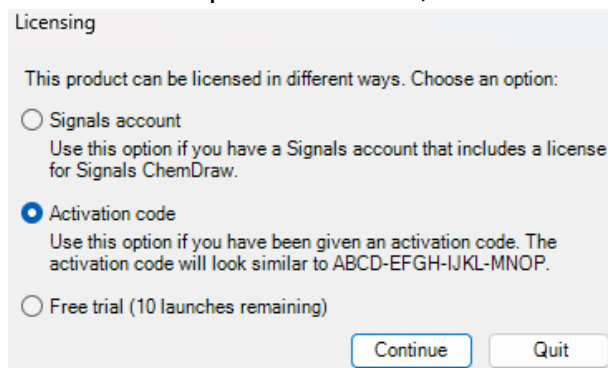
Licensing

This product can be licensed in different ways. Choose an option:

Signals account

Use this option if you have a Signals account that includes a license for Signals ChemDraw.

Activation code

Use this option if you have been given an activation code. The activation code will look similar to ABCD-EFGH-IJKL-MNOP.

Free trial (10 launches remaining)

Continue

Quit